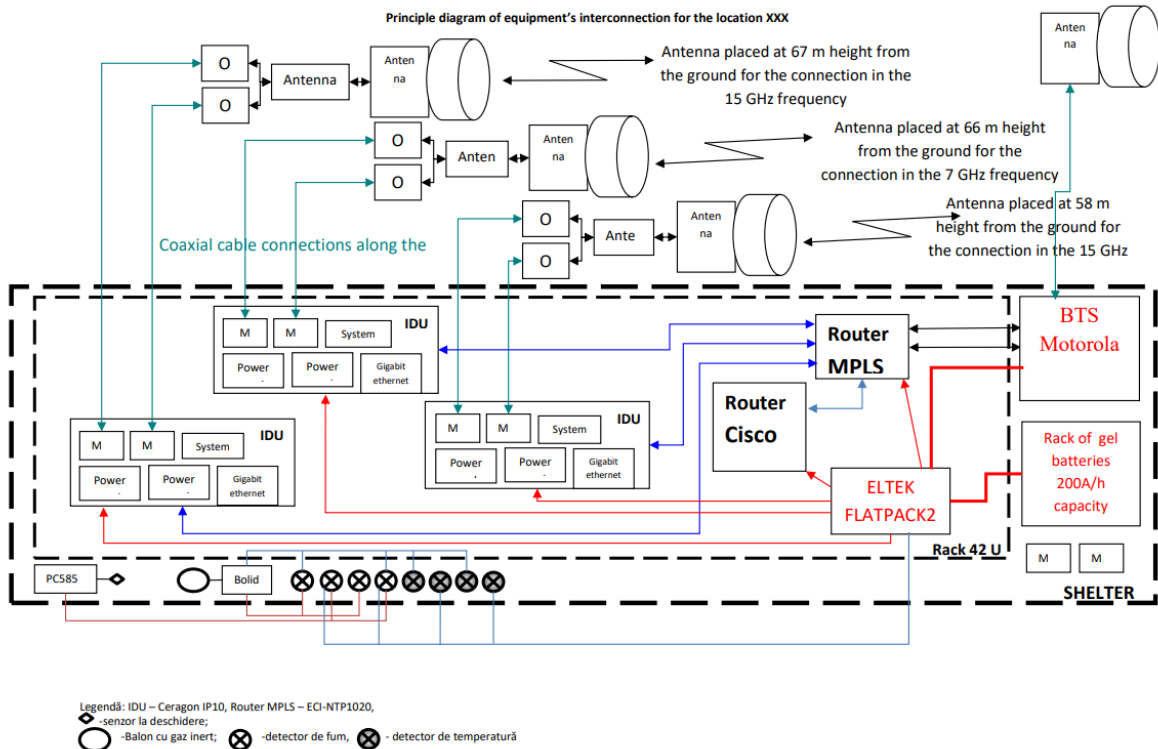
Principle diagram of equipment's interconnection for the location XXX

O
O
Antenna
Anten na
Antenna placed at 67 m height from the ground for the connection in the 15 GHz frequency

Anten na

O
O
Anten
Anten na
Antenna placed at 66 m height from the ground for the connection in the 7 GHz frequency

O
O
Ante
Anten na
Antenna placed at 58 m height from the ground for the connection in the 15 GHz

Coaxial cable connections along the

M
M
System
IDU
Power
Power
Gigabit ethernet

Router MPLS

BTS Motorola

Router Cisco

M
M
System
IDU
Power
Power
Gigabit ethernet

M
M
System
IDU
Power
Power
Gigabit ethernet

Rack of gel batteries 200A/h capacity

ELTEK FLATPACK2

Rack 42 U

M
M

PC585
Bolid

SHELTER

Legendă: IDU – Ceragon IP10, Router MPLS – ECI-NTP1020,
-senzor la deschidere;
-Balon cu gaz inert; -detector de fum, - detector de temperatură